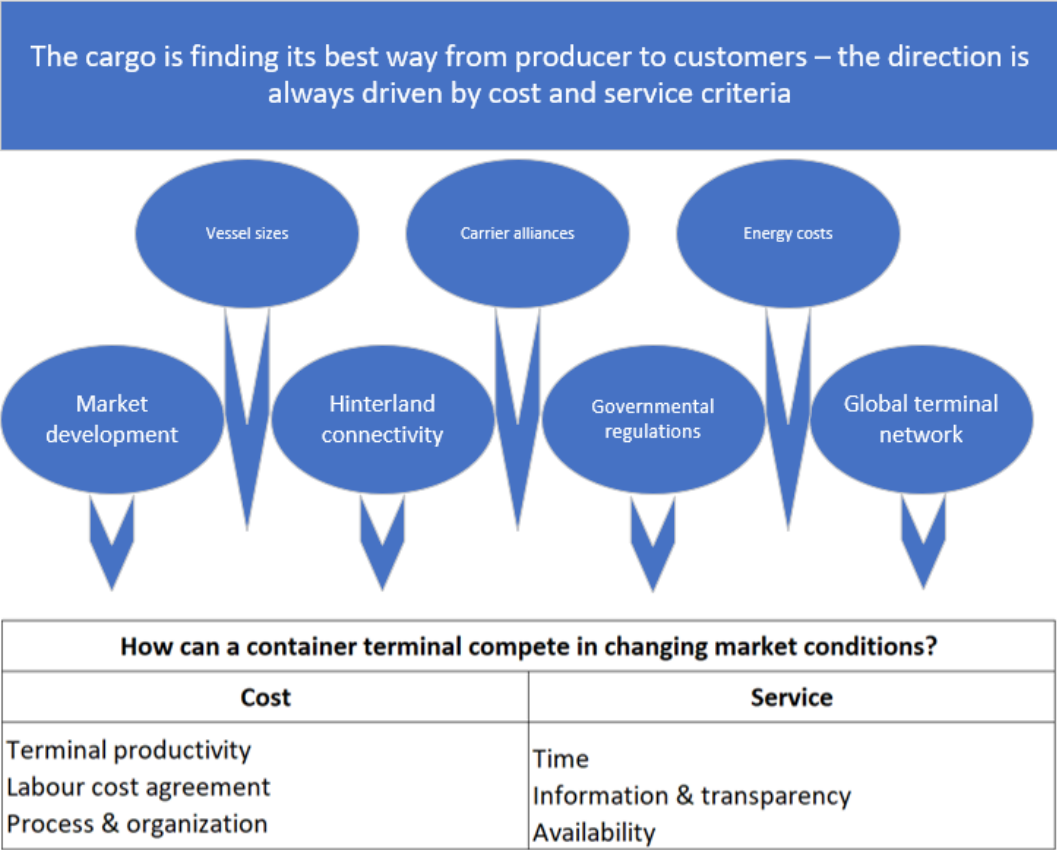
The cargo is finding its best way from producer to customers – the direction is always driven by cost and service criteria

Vessel sizes

Carrier alliances

Energy costs

Market development

Hinterland connectivity

Governmental regulations

Global terminal network

| How can a container terminal compete in changing market conditions? | |
|---|---|
| **Cost** | **Service** |
| Terminal productivity<br>Labour cost agreement<br>Process & organization | Time<br>Information & transparency<br>Availability |